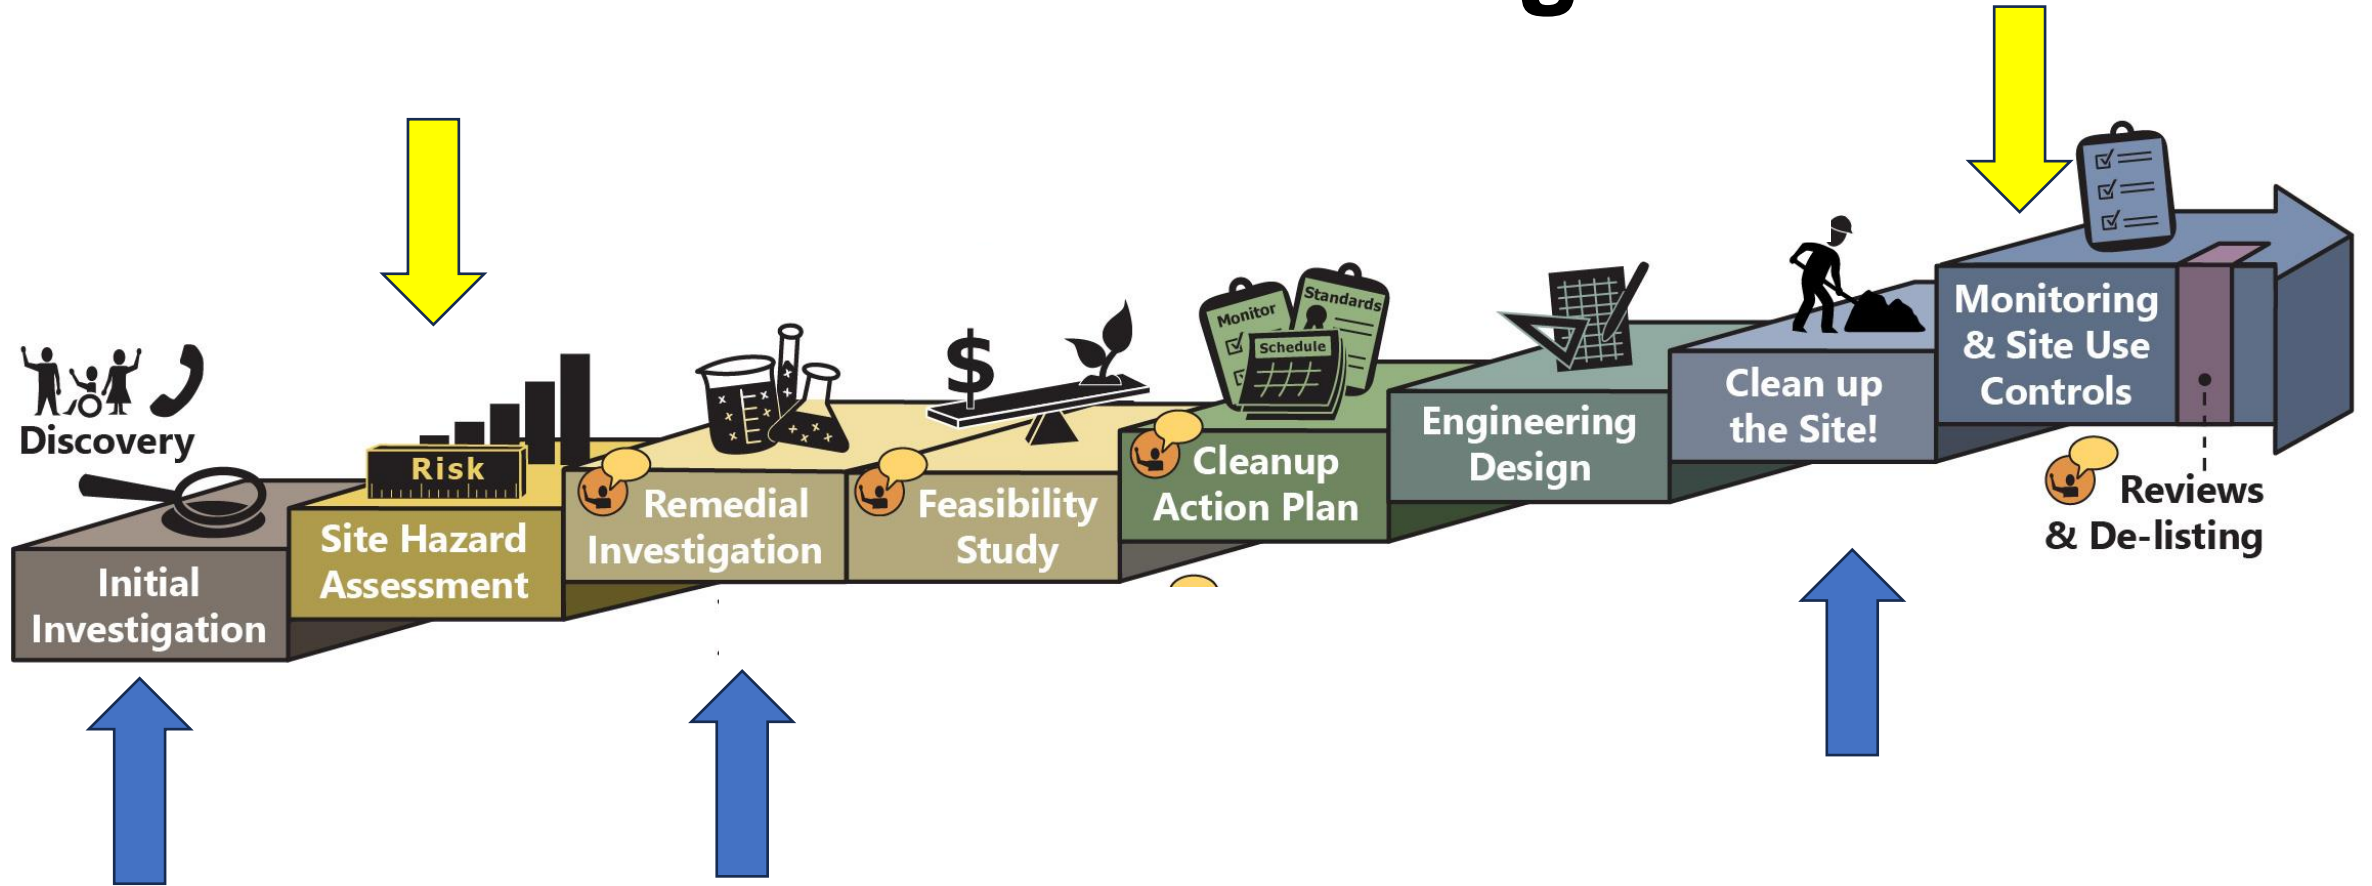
Discovery

Risk

Initial Investigation

Site Hazard Assessment

Remedial Investigation

$

Feasibility Study

Monitor

Standards

Schedule

Cleanup Action Plan

Engineering Design

Clean up the Site!

Monitoring & Site Use Controls

Reviews & De-listing